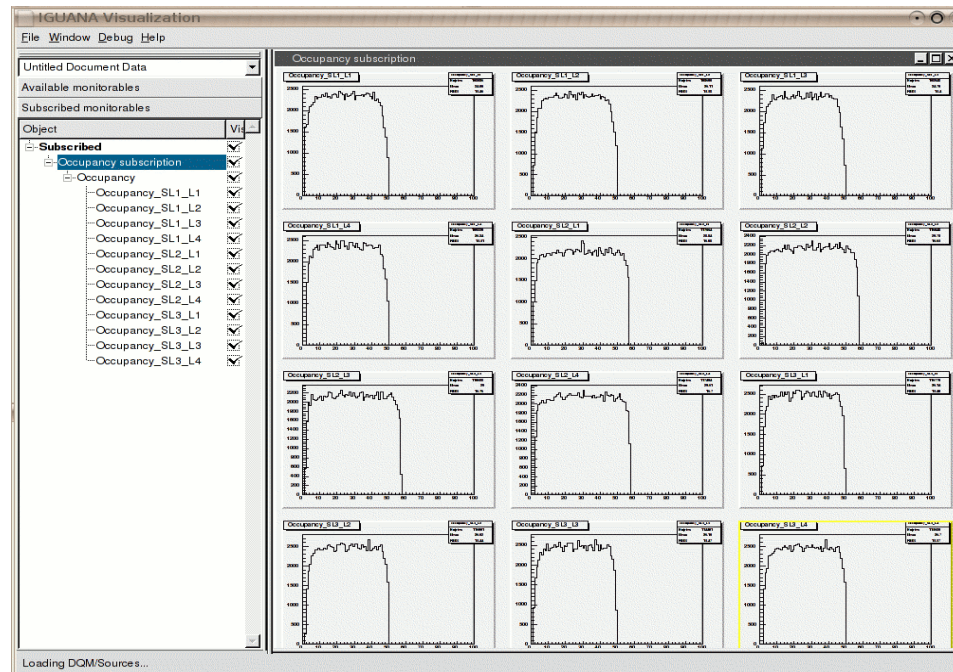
IGUANA Visualization

File Window Debug Help

Untitled Document Data

Available monitorables

Subscribed monitorables

| Object | Vis |
|---|---|
| Subscribed | |
| Occupancy subscription | ✓ |
| Occupancy | ✓ |
| Occupancy_SL1_L1 | ✓ |
| Occupancy_SL1_L2 | ✓ |
| Occupancy_SL1_L3 | ✓ |
| Occupancy_SL1_L4 | ✓ |
| Occupancy_SL2_L1 | ✓ |
| Occupancy_SL2_L2 | ✓ |
| Occupancy_SL2_L3 | ✓ |
| Occupancy_SL2_L4 | ✓ |
| Occupancy_SL3_L1 | ✓ |
| Occupancy_SL3_L2 | ✓ |
| Occupancy_SL3_L3 | ✓ |
| Occupancy_SL3_L4 | ✓ |

Occupancy subscription

Occupancy_SL1_L1

Occupancy_SL1_L2

Occupancy_SL1_L3

Occupancy_SL1_L4

Occupancy_SL2_L1

Occupancy_SL2_L2

Occupancy_SL2_L3

Occupancy_SL2_L4

Occupancy_SL3_L1

Occupancy_SL3_L2

Occupancy_SL3_L3

Occupancy_SL3_L4

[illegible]

Loading DQM/Sources...